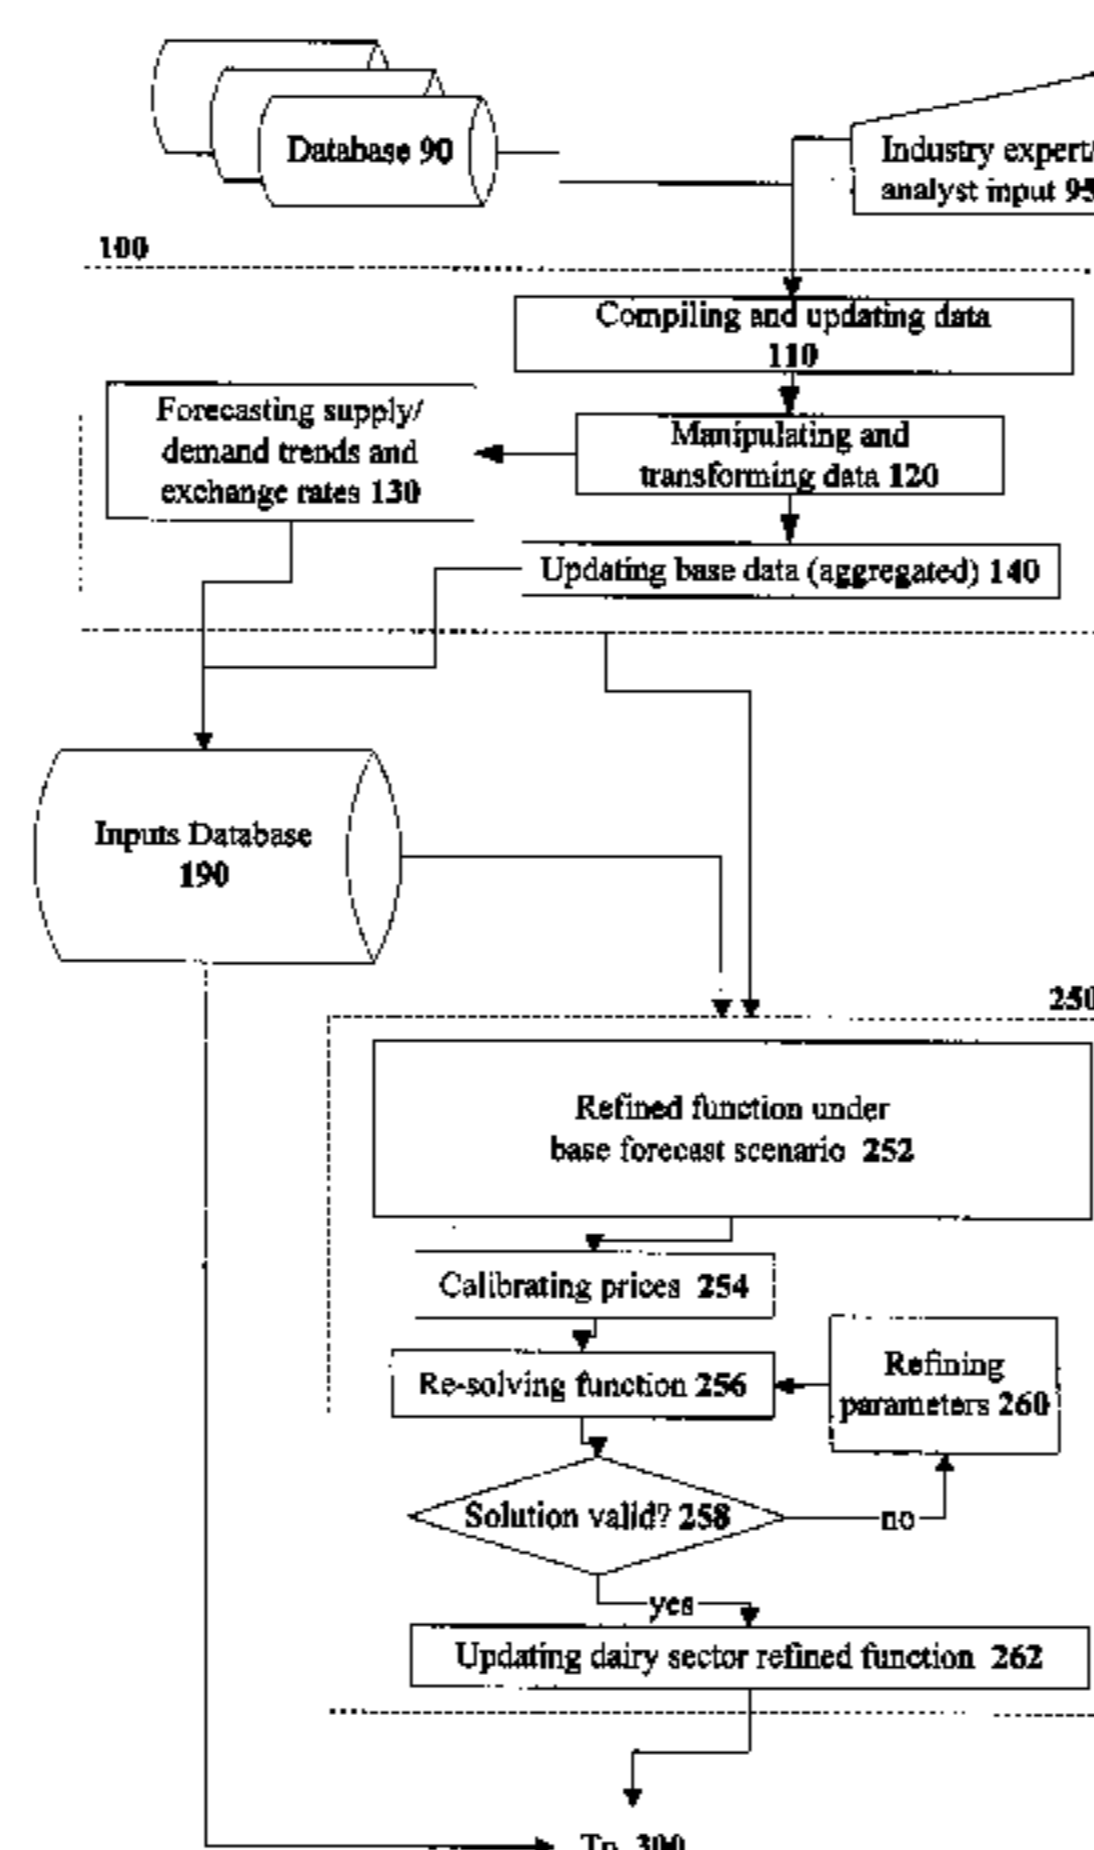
Database 90

Industry expert/ analyst input 95

100

Compiling and updating data 110

Forecasting supply/ demand trends and exchange rates 130

Manipulating and transforming data 120

Updating base data (aggregated) 140

Inputs Database 190

250

Refined function under base forecast scenario 252

Calibrating prices 254

Re-solving function 256

Refining parameters 260

Solution valid? 258

no

yes

Updating dairy sector refined function 262

To 300